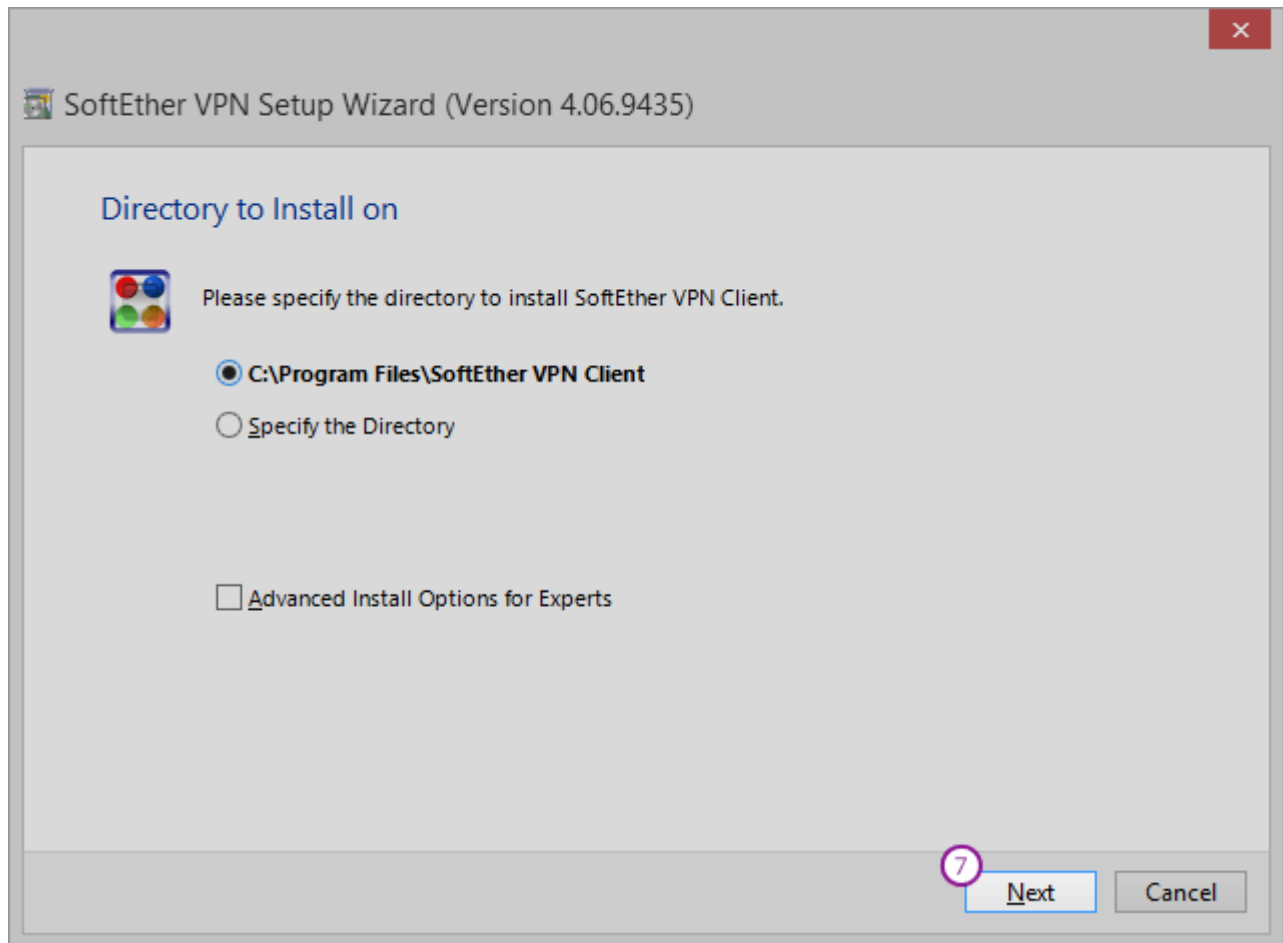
×

SoftEther VPN Setup Wizard (Version 4.06.9435)

Directory to Install on

Please specify the directory to install SoftEther VPN Client.

C:\Program Files\SoftEther VPN Client

Specify the Directory

Advanced Install Options for Experts

7

Next

Cancel